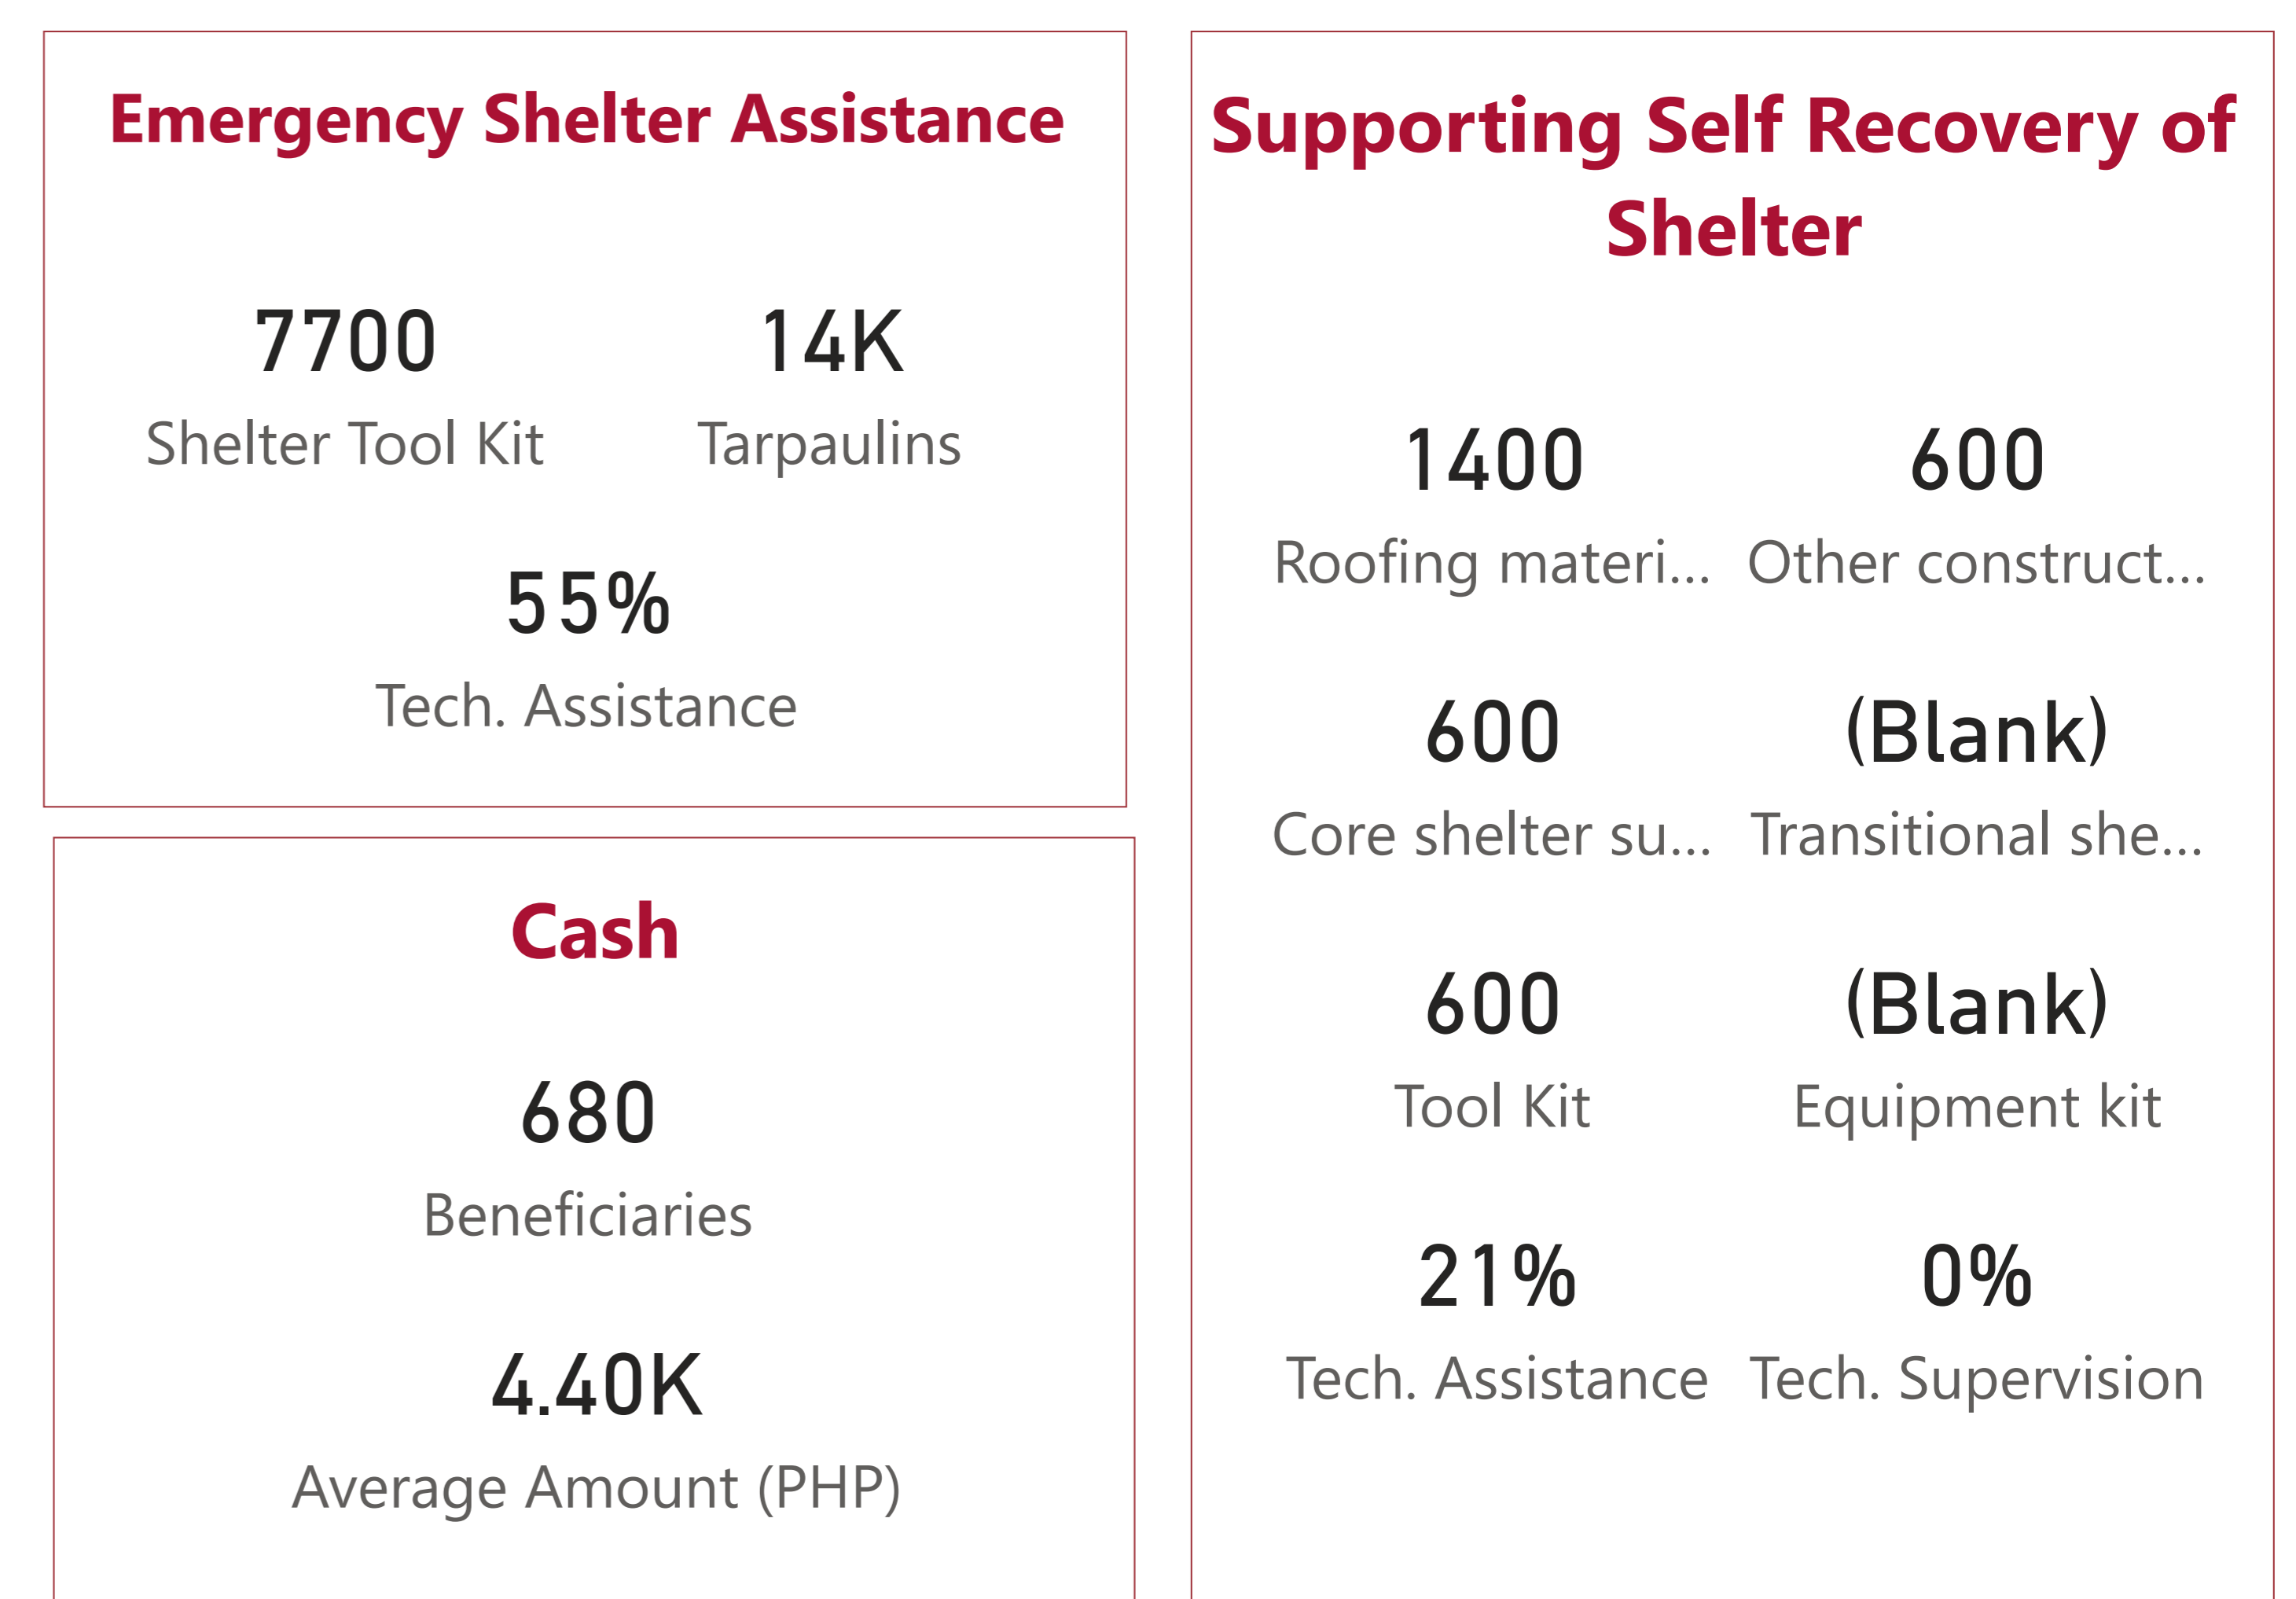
Emergency Shelter Assistance

7700
Shelter Tool Kit

14K
Tarpaulins

55%
Tech. Assistance

Cash

680
Beneficiaries

4.40K
Average Amount (PHP)

Supporting Self Recovery of Shelter

1400
Roofing materi...

600
Other construct...

600
Core shelter su...

(Blank)
Transitional she...

600
Tool Kit

(Blank)
Equipment kit

21%
Tech. Assistance

0%
Tech. Supervision